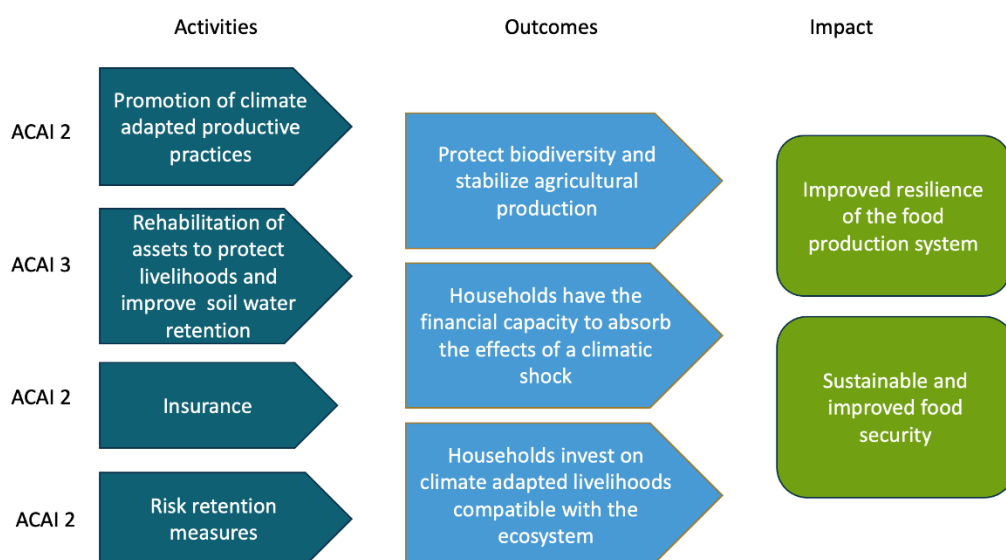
Activities

Outcomes

Impact

ACAI 2

Promotion of climate adapted productive practices

ACAI 3

Rehabilitation of assets to protect livelihoods and improve soil water retention

ACAI 2

Insurance

ACAI 2

Risk retention measures

Protect biodiversity and stabilize agricultural production

Households have the financial capacity to absorb the effects of a climatic shock

Households invest on climate adapted livelihoods compatible with the ecosystem

Improved resilience of the food production system

Sustainable and improved food security